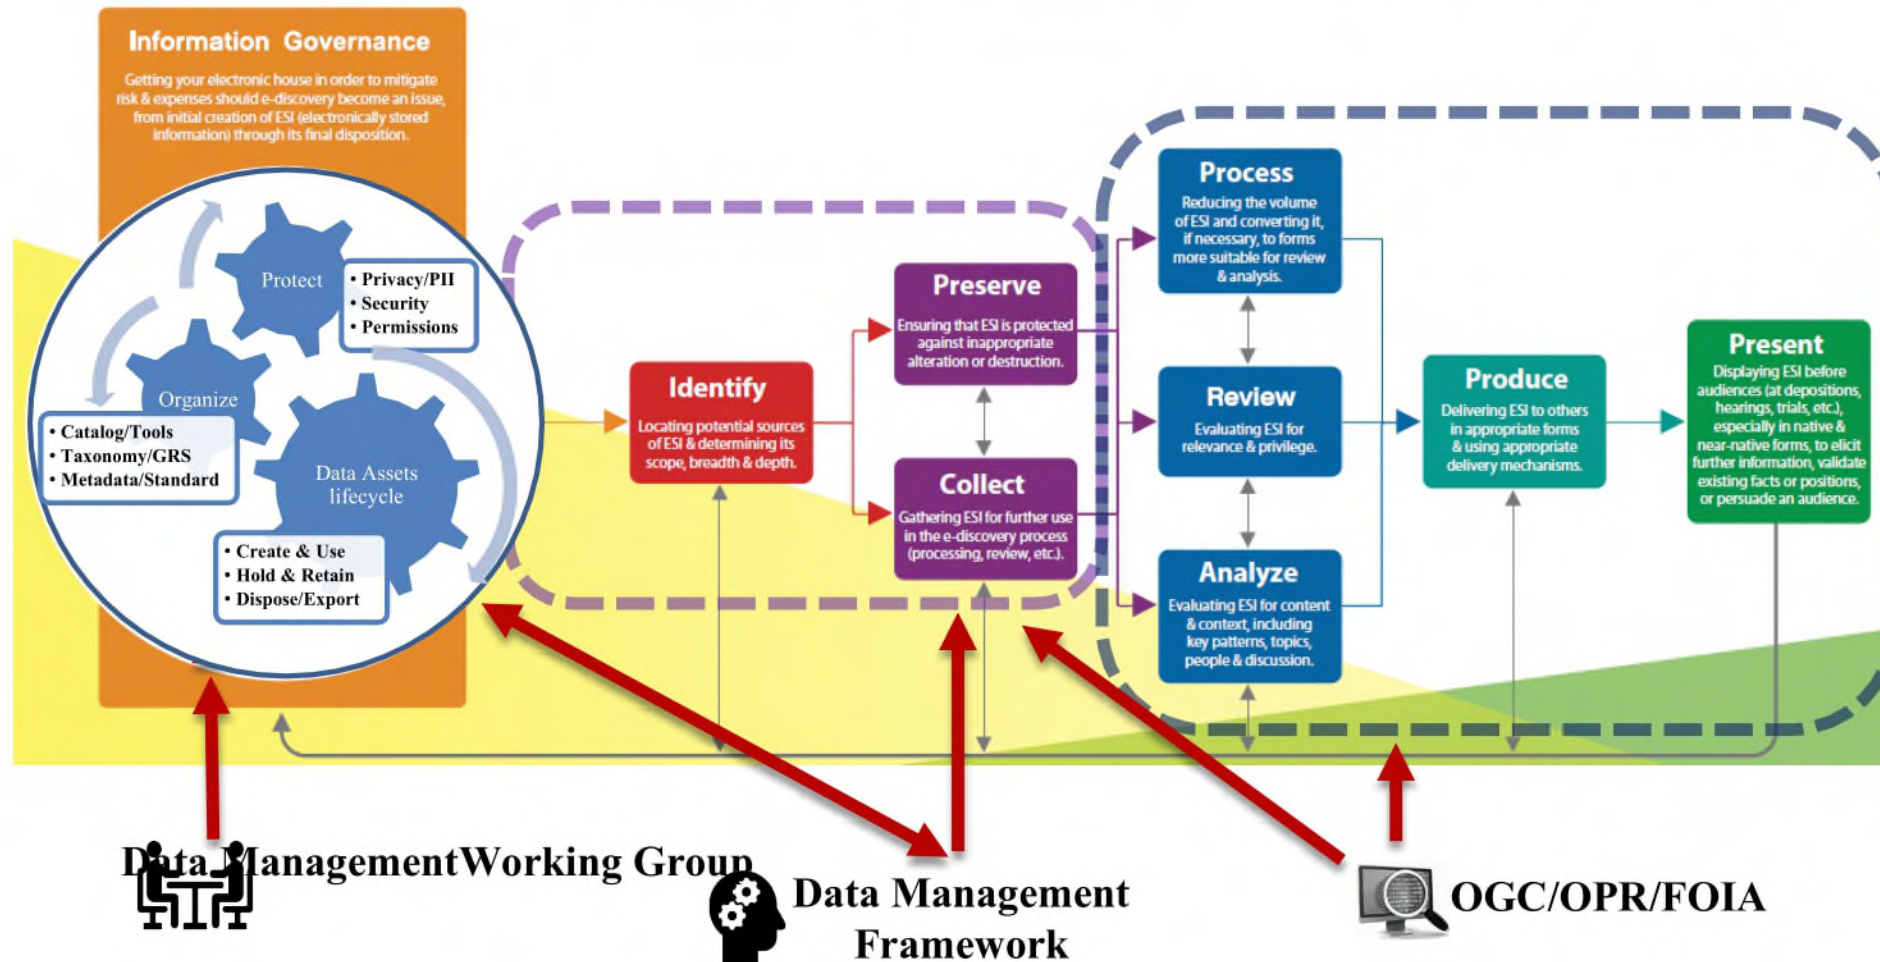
Information Governance

Getting your electronic house in order to mitigate risk & expenses should e-discovery become an issue, from initial creation of ESI (electronically stored information) through its final disposition.

Protect

• Privacy/PII
• Security
• Permissions

Organize

• Catalog/Tools
• Taxonomy/GRS
• Metadata/Standard

Data Assets lifecycle

• Create & Use
• Hold & Retain
• Dispose/Export

Identify

Locating potential sources of ESI & determining its scope, breadth & depth.

Preserve

Ensuring that ESI is protected against inappropriate alteration or destruction.

Collect

Gathering ESI for further use in the e-discovery process (processing, review, etc.).

Process

Reducing the volume of ESI and converting it, if necessary, to forms more suitable for review & analysis.

Review

Evaluating ESI for relevance & privilege.

Analyze

Evaluating ESI for content & context, including key patterns, topics, people & discussion.

Produce

Delivering ESI to others in appropriate forms & using appropriate delivery mechanisms.

Present

Displaying ESI before audiences (at depositions, hearings, trials, etc.), especially in native & near-native forms, to elicit further information, validate existing facts or positions, or persuade an audience.

Data ManagementWorking Group

Data Management Framework

OGC/OPR/FOIA